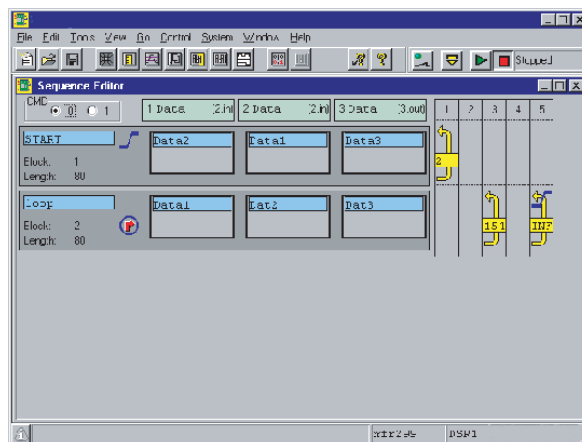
File Edit Tools View Go Control System Window Help

Stopped

Sequence Editor

CMD
0 1

1 Data (2.in)
2 Data (2.in)
3 Data (3.out)

1 2 3 4 5

START
Block: 1
Length: 80

Data2
Data1
Data3

2

Loop
Block: 2
Length: 80

Data1
Dat2
Dat3

151
INF

xtr2.js
DSP1